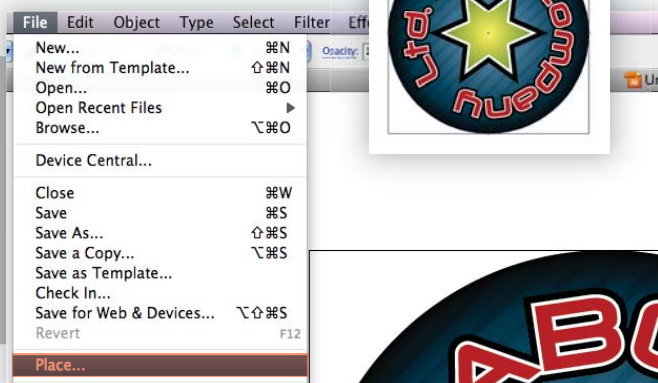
File Edit Object Type Select Filter Eff

New... ⌘N
New from Template... ⇧⌘N
Open... ⌘O
Open Recent Files ▶
Browse... ⌥⌘O

Device Central...

Close ⌘W
Save ⌘S
Save As... ⇧⌘S
Save a Copy... ⌥⌘S
Save as Template...
Check In...
Save for Web & Devices... ⌥⇧⌘S
Revert F12

Place...

Opacity:

Un

Ltd. Company

ABC